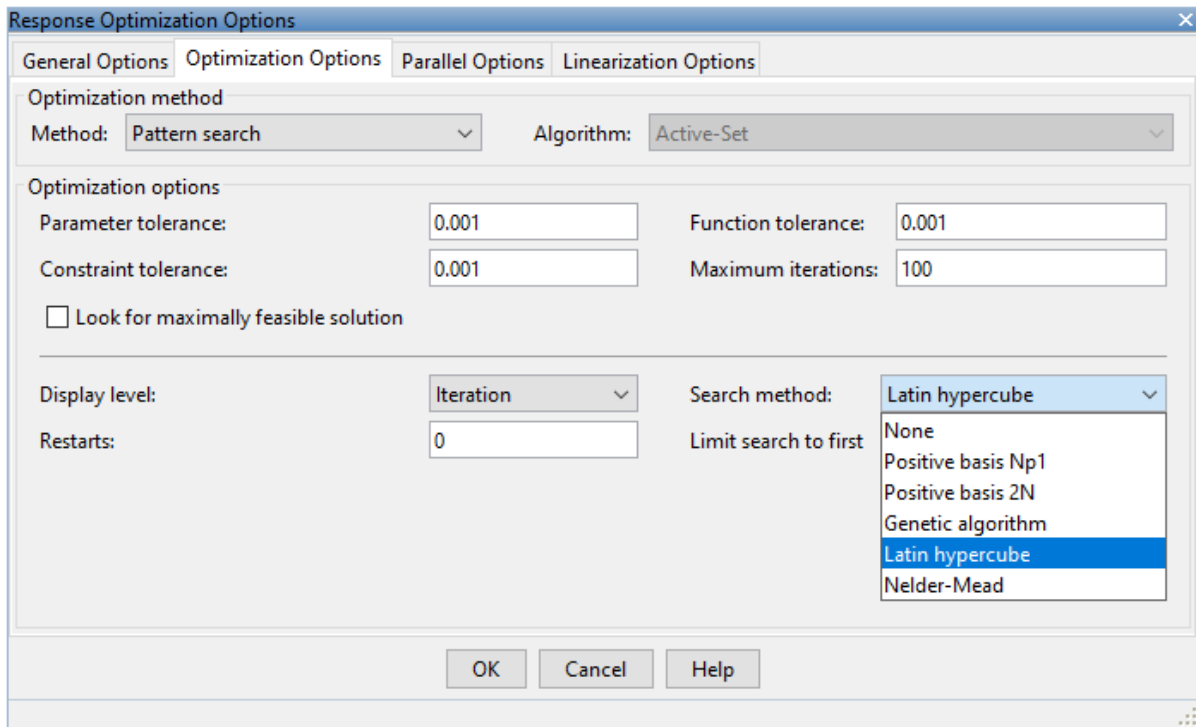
Response Optimization Options

General Options | Optimization Options | Parallel Options | Linearization Options

Optimization method

Method: Pattern search

Algorithm: Active-Set

Optimization options

Parameter tolerance: 0.001

Function tolerance: 0.001

Constraint tolerance: 0.001

Maximum iterations: 100

Look for maximally feasible solution

Display level: Iteration

Search method: Latin hypercube

Restarts: 0

Limit search to first

None
Positive basis Np1
Positive basis 2N
Genetic algorithm
Latin hypercube
Nelder-Mead

OK Cancel Help